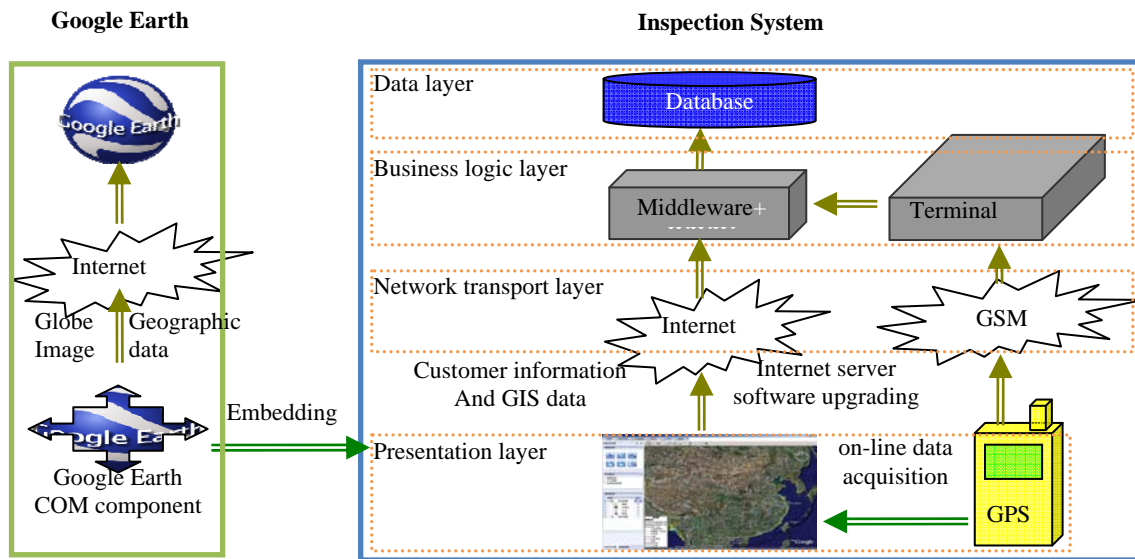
Google Earth

Inspection System

Google Earth

Internet

Globe Image

Geographic data

Google Earth

Google Earth COM component

Embedding

Data layer

Database

Business logic layer

Middleware+

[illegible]

Terminal

Network transport layer

Internet

GSM

Customer information And GIS data

Internet server software upgrading

Presentation layer

on-line data acquisition

GPS